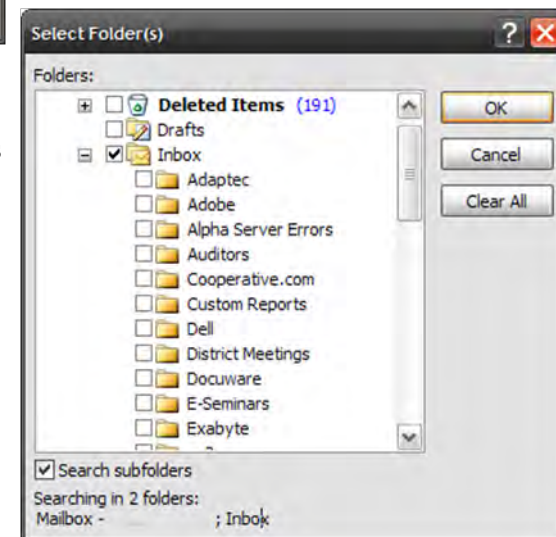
Select Folder(s)

?

Folders:

Deleted Items (191)
Drafts
Inbox
Adaptec
Adobe
Alpha Server Errors
Auditors
Cooperative.com
Custom Reports
Dell
District Meetings
Docuware
E-Seminars
Exabyte

OK
Cancel
Clear All

Search subfolders

Searching in 2 folders:
Mailbox - ; Inbox